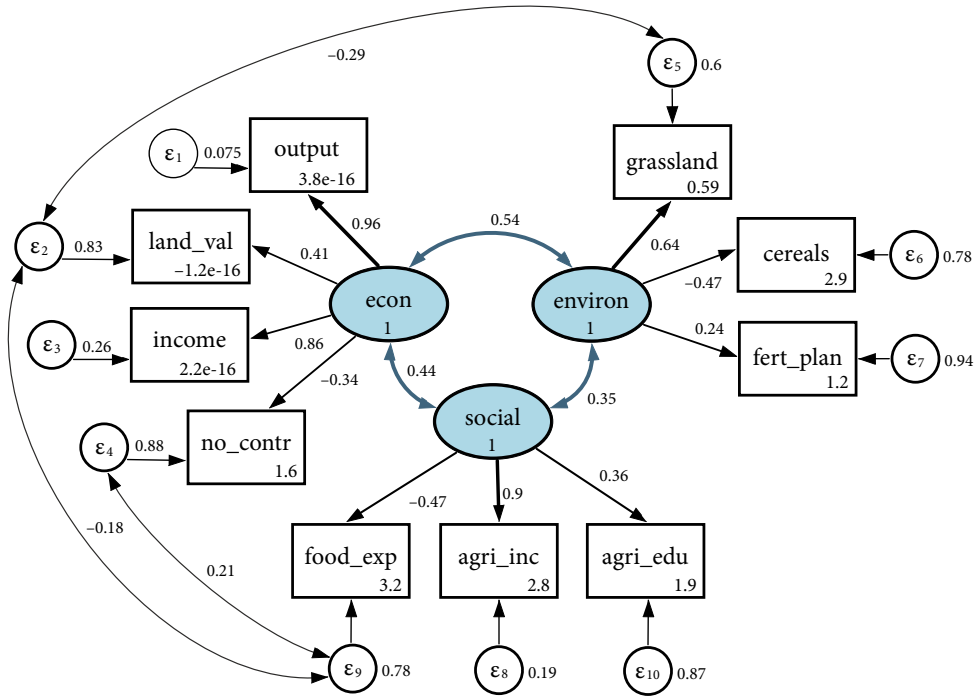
−0.29

$\varepsilon_5$ 0.6

$\varepsilon_1$ 0.075

output
3.8e-16

grassland
0.59

0.96

0.54

$\varepsilon_2$ 0.83

land_val
−1.2e-16

0.41

0.64

cereals
2.9

$\varepsilon_6$ 0.78

−0.47

econ
1

environ
1

0.24

$\varepsilon_3$ 0.26

income
2.2e-16

0.86

fert_plan
1.2

$\varepsilon_7$ 0.94

−0.34

0.44

0.35

social
1

$\varepsilon_4$ 0.88

no_contr
1.6

−0.47

0.9

0.36

−0.18

food_exp
3.2

agri_inc
2.8

agri_edu
1.9

0.21

$\varepsilon_9$ 0.78

$\varepsilon_8$ 0.19

$\varepsilon_{10}$ 0.87